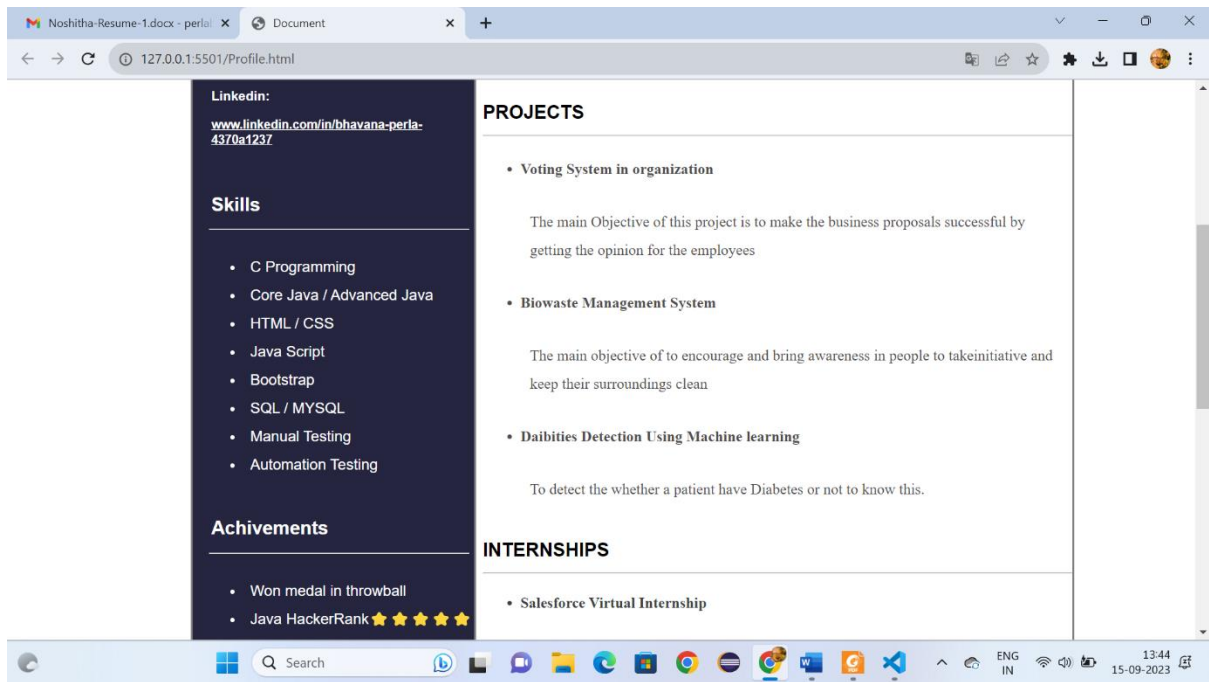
Noshitha-Resume-1.docx - perla ×
Document ×
+

127.0.0.1:5501/Profile.html

Linkedin:

www.linkedin.com/in/bhavana-perla-4370a1237

Skills

- C Programming
- Core Java / Advanced Java
- HTML / CSS
- Java Script
- Bootstrap
- SQL / MYSQL
- Manual Testing
- Automation Testing

Achivements

- Won medal in throwball
- Java HackerRank

PROJECTS

- Voting System in organization

The main Objective of this project is to make the business proposals successful by getting the opinion for the employees

- Biowaste Management System

The main objective of to encourage and bring awareness in people to takeinitiative and keep their surroundings clean

- Daibities Detection Using Machine learning

To detect the whether a patient have Diabetes or not to know this.

INTERNSHIPS

- Salesforce Virtual Internship

Search

ENG IN
13:44
15-09-2023